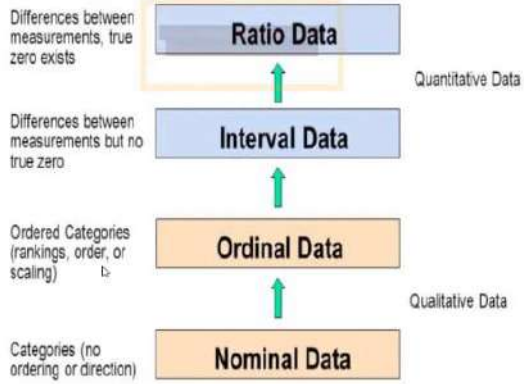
Differences between measurements, true zero exists

Ratio Data

Quantitative Data

Differences between measurements but no true zero

Interval Data

Ordered Categories (rankings, order, or scaling)

Ordinal Data

Qualitative Data

Categories (no ordering or direction)

Nominal Data